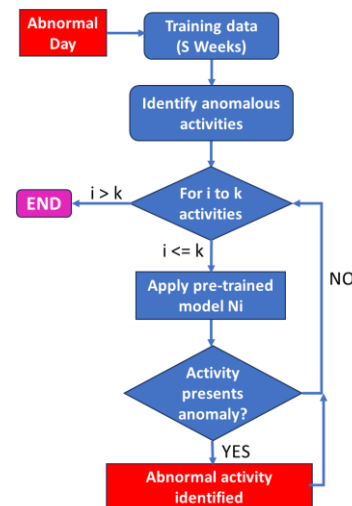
Abnormal Day

Training data (S Weeks)

Identify anomalous activities

END

i > k

For i to k activities

i <= k

Apply pre-trained model Ni

NO

Activity presents anomaly?

YES

Abnormal activity identified